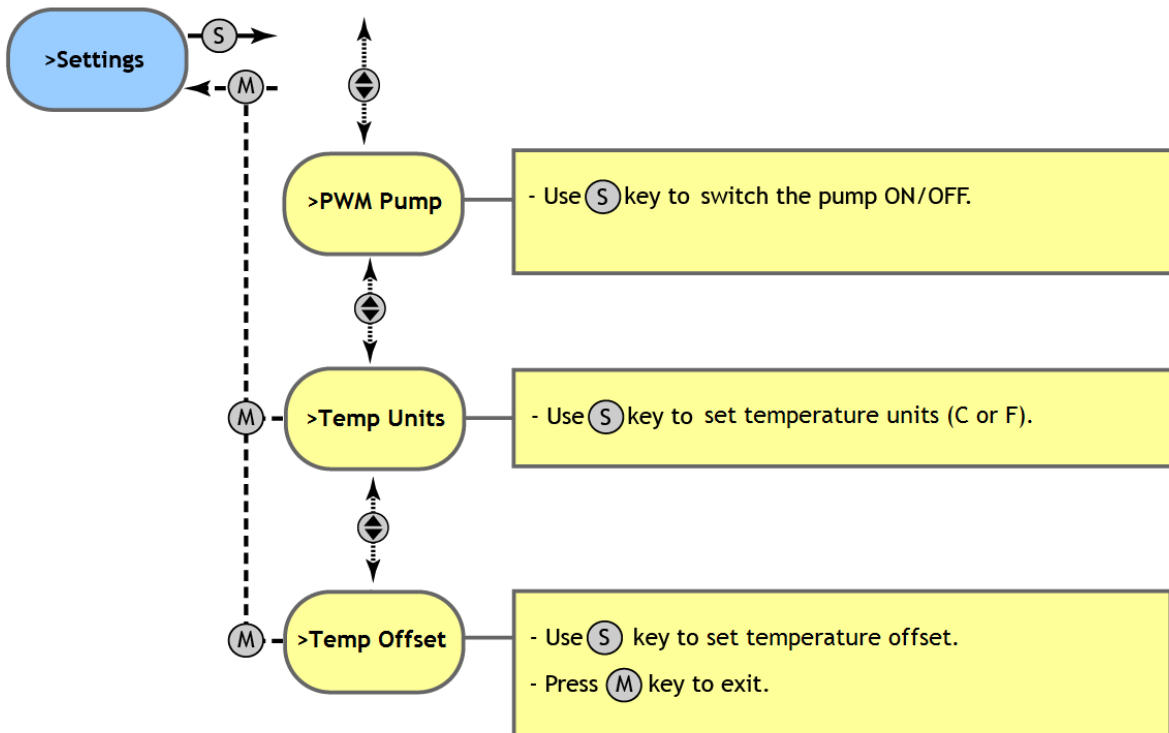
>Settings

S

M

>PWM Pump

- Use S key to switch the pump ON/OFF.

M

>Temp Units

- Use S key to set temperature units (C or F).

M

>Temp Offset

- Use S key to set temperature offset.

- Press M key to exit.